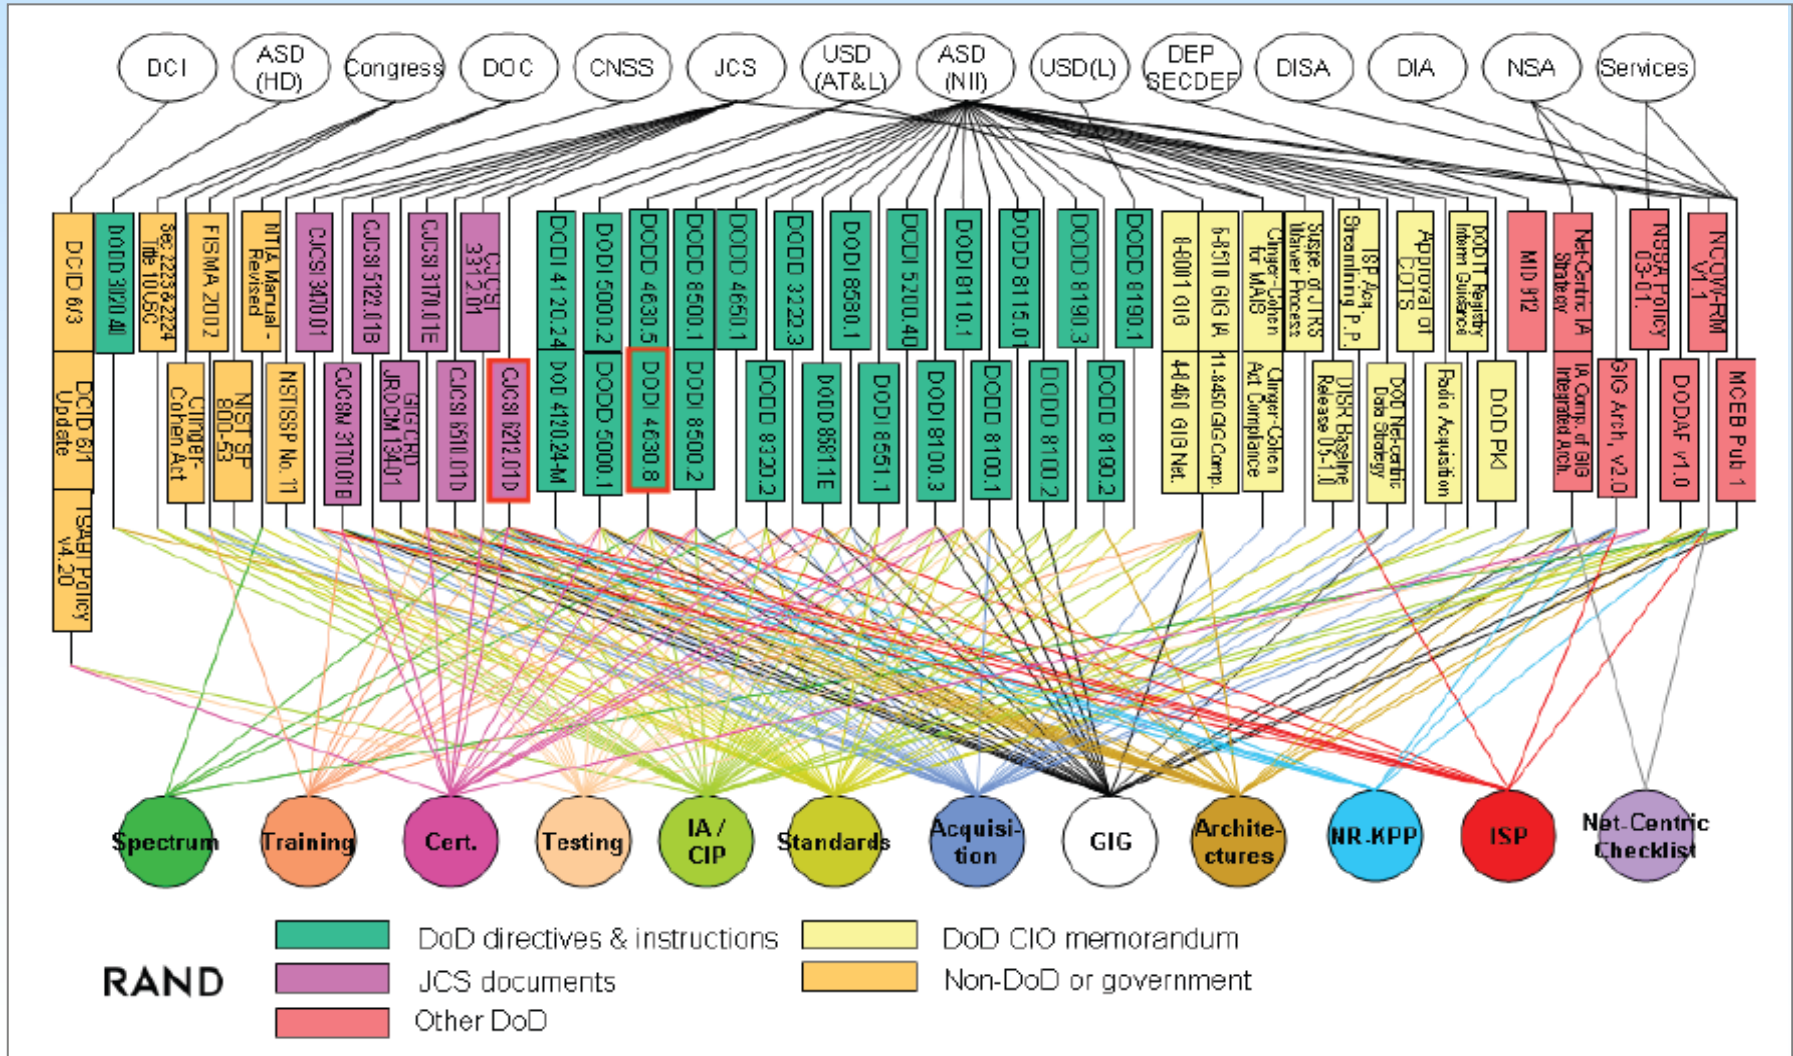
DCI
ASD (HD)
Congress
DOC
CNSS
JCS
USD (AT&L)
ASD (NII)
USD(L)
DEP SECDEF
DISA
DIA
NSA
Services

DCID 6/3
DCID 6/1 Update
TSABI Policy v4.20
DODD 3020.40
Sec. 2223&2224 Title 10 USC
FISMA 2002
Clinger-Cohen Act
NTIA Manual - Revised
NIST SP 800-53
NSTISSP No. 11
CJCSI 3170.01
CJCSM 3170.01B
CJCSI 5122.01B
GIG CRD JROCM 134-01
CJCSI 3170.01E
CJCSI 6510.01D
CJCSI 3312.01
CJCSI 6212.01D
DODI 4120.24
DOD 4120.24-M
DODI 5000.2
DODD 5000.1
DODD 4630.5
DODI 4630.8
DODD 8500.1
DODI 8500.2
DODD 4650.1
DODD 3222.3
DODD 8320.2
DODI 8580.1
DODD 8581.1E
DODI 5200.40
DODI 8551.1
DODI 8110.1
DODI 8100.3
DODD 8115.01
DODD 8100.1
DODD 8190.3
DODD 8100.2
DODD 8190.1
DODD 8190.2
6-8001 GIG
4-4460 GIG Net.
6-8510 GIG IA
11-8450 GIG Comp.
Clinger-Cohen for MAIS
Clinger-Cohen Act Compliance
Suspe. of JTRS Waiver Process
DISR Baseline Release 05-1.0
ISP Acq. Streamlining P.P.
DOD Net-centric Data Strategy
Approval of COTS
Radio Acquisition
DODIT Registry Interim Guidance
DOD PKI
MID 912
Net-Centric IA Strategy
IA Comp. of GIG Integrated Arch.
GIG Arch. v2.0
NSSA Policy 03-01
DODAF v1.0
NCOW-RM V1.1
MCEB Pub 1

Spectrum
Training
Cert.
Testing
IA / CIP
Standards
Acquisi-tion
GIG
Archite-ctures
NR-KPP
ISP
Net-Centric Checklist

RAND
DoD directives & instructions
JCS documents
Other DoD
DoD CIO memorandum
Non-DoD or government